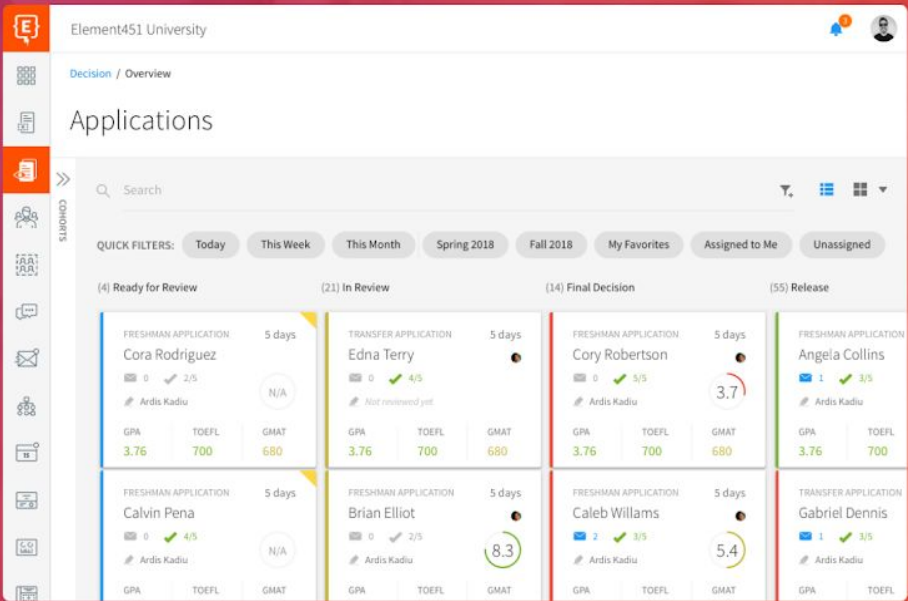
Element451 University

3

Decision / Overview

Applications

COHORTS

Search

QUICK FILTERS: Today This Week This Month Spring 2018 Fall 2018 My Favorites Assigned to Me Unassigned

(4) Ready for Review

FRESHMAN APPLICATION 5 days
Cora Rodriguez
0 2/5
Ardis Kadiu
N/A
GPA 3.76 TOEFL 700 GMAT 680

FRESHMAN APPLICATION 5 days
Calvin Pena
0 4/5
Ardis Kadiu
N/A
GPA TOEFL GMAT

(21) In Review

TRANSFER APPLICATION 5 days
Edna Terry
0 4/5
Not reviewed yet
GPA 3.76 TOEFL 700 GMAT 680

FRESHMAN APPLICATION 5 days
Brian Elliot
0 2/5
Ardis Kadiu
8.3
GPA TOEFL GMAT

(14) Final Decision

FRESHMAN APPLICATION 5 days
Cory Robertson
0 5/5
Ardis Kadiu
3.7
GPA 3.76 TOEFL 700 GMAT 680

FRESHMAN APPLICATION 5 days
Caleb Willams
2 3/5
Ardis Kadiu
5.4
GPA TOEFL GMAT

(55) Release

FRESHMAN APPLICATION
Angela Collins
1 3/5
Ardis Kadiu
GPA 3.76 TOEFL 700

TRANSFER APPLICATION
Gabriel Dennis
1 3/5
Ardis Kadiu
GPA TOEFL